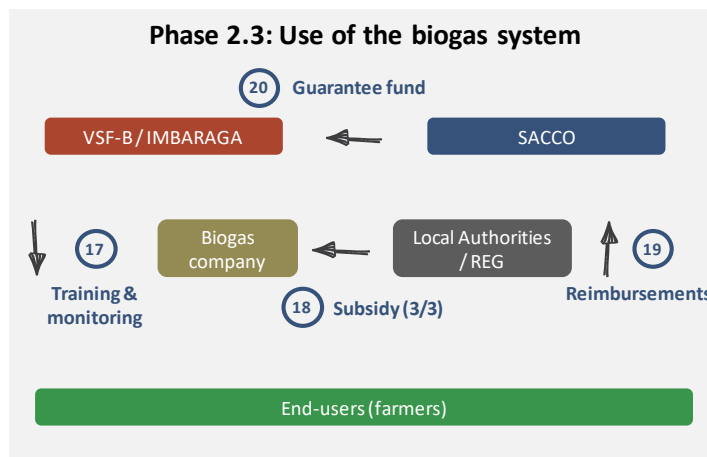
Phase 2.3: Use of the biogas system

20 Guarantee fund

VSF-B / IMBARAGA

SACCO

17

Training & monitoring

Biogas company

Local Authorities / REG

19

Reimbursements

18 Subsidy (3/3)

End-users (farmers)